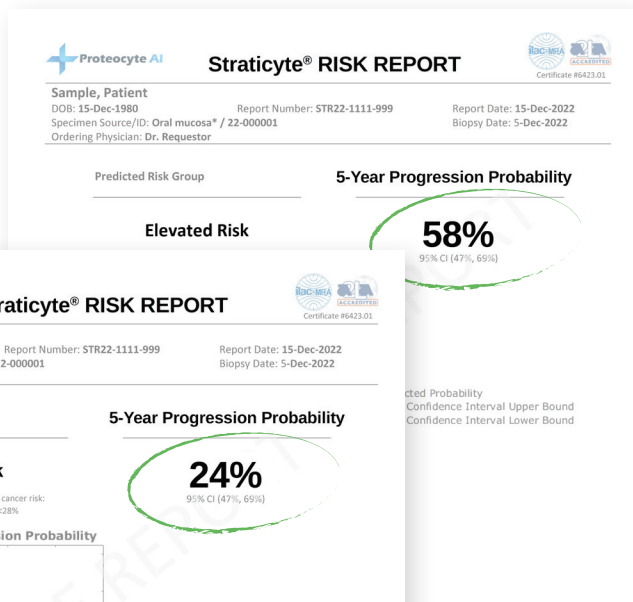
Proteocyte AI

Straticyte® RISK REPORT

ilac-MRA ACCREDITED
Certificate #6423.01

Sample, Patient
DOB: 15-Dec-1980
Report Number: STR22-1111-999
Report Date: 15-Dec-2022
Specimen Source/ID: Oral mucosa* / 22-000001
Biopsy Date: 5-Dec-2022
Ordering Physician: Dr. Requestor

Predicted Risk Group

5-Year Progression Probability

Elevated Risk

58%
95% CI (47%, 69%)

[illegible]cted Probability
Confidence Interval Upper Bound
Confidence Interval Lower Bound

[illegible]raticyte® RISK REPORT

ilac-MRA ACCREDITED
Certificate #6423.01

Report Number: STR22-1111-999
Report Date: 15-Dec-2022
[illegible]2-000001
Biopsy Date: 5-Dec-2022

5-Year Progression Probability

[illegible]k
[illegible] cancer risk:
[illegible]28%

24%
95% CI (47%, 69%)

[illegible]ion Probability